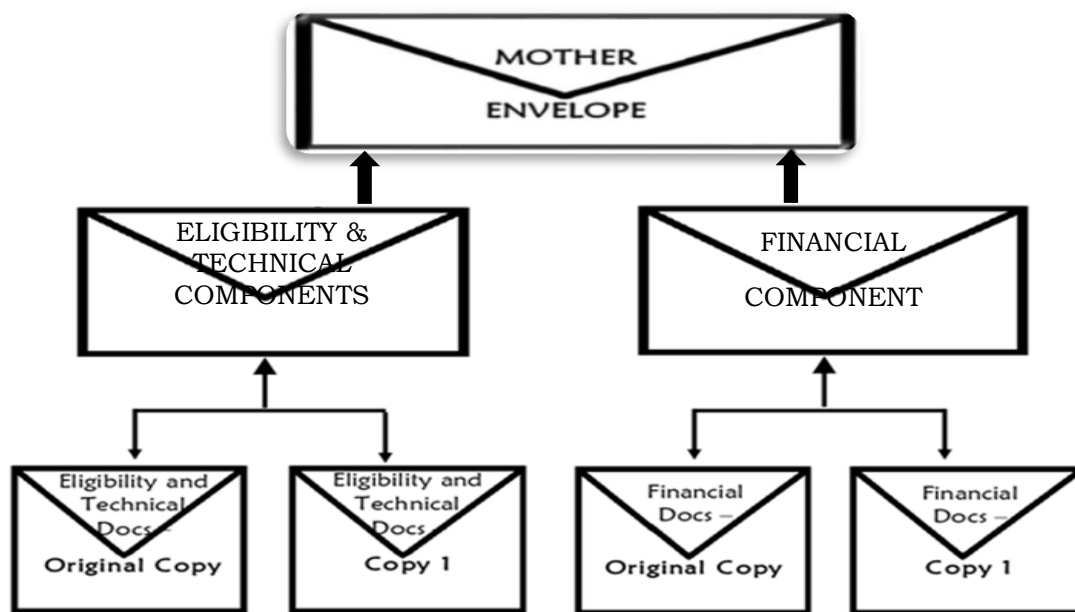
MOTHER ENVELOPE

ELIGIBILITY & TECHNICAL COMPONENTS

FINANCIAL COMPONENT

Eligibility and Technical Docs – Original Copy

Eligibility and Technical Docs – Copy 1

Financial Docs – Original Copy

Financial Docs – Copy 1